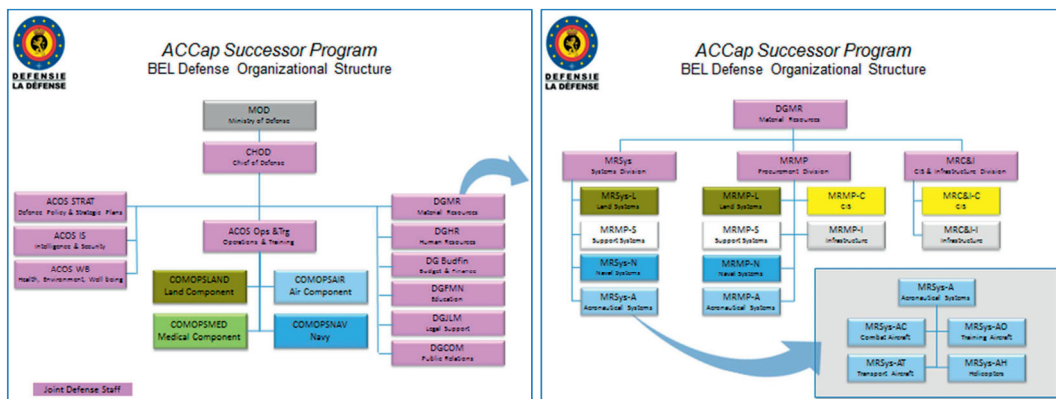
DEFENSIE
LA DÉFENSE

ACCap Successor Program
BEL Defense Organizational Structure

MOD
Ministry of Defence

CHOD
Chief of Defence

ACOS STRAT
Defence Policy & Strategic Plans

ACOS IS
Intelligence & Security

ACOS WB
Health, Environment, Well being

ACOS Ops &Trg
Operations & Training

COMOPSLAND
Land Component

COMOPSAIR
Air Component

COMOPSMED
Medical Component

COMOPSNAV
Navy

DGMR
Materiel Resources

DGHR
Human Resources

DG Budfin
Budget & Finance

DGFMN
Education

DGJLM
Legal Support

DGCOM
Public Relations

Joint Defense Staff

DEFENSIE
LA DÉFENSE

ACCap Successor Program
BEL Defense Organizational Structure

DGMR
Materiel Resources

MRSys
Systems Division

MRMP
Procurement Division

MRC&I
CIS & Infrastructure Division

MRSys-L
Land Systems

MRSys-S
Support Systems

MRSys-N
Naval Systems

MRSys-A
Aeronautical Systems

MRMP-L
Land Systems

MRMP-C
CIS

MRMP-S
Support Systems

MRMP-I
Infrastructure

MRMP-N
Naval Systems

MRMP-A
Aeronautical Systems

MRC&I-C
CIS

MRC&I-I
Infrastructure

MRSys-A
Aeronautical Systems

MRSys-AC
Combat Aircraft

MRSys-AO
Training Aircraft

MRSys-AT
Transport Aircraft

MRSys-AH
Helicopters